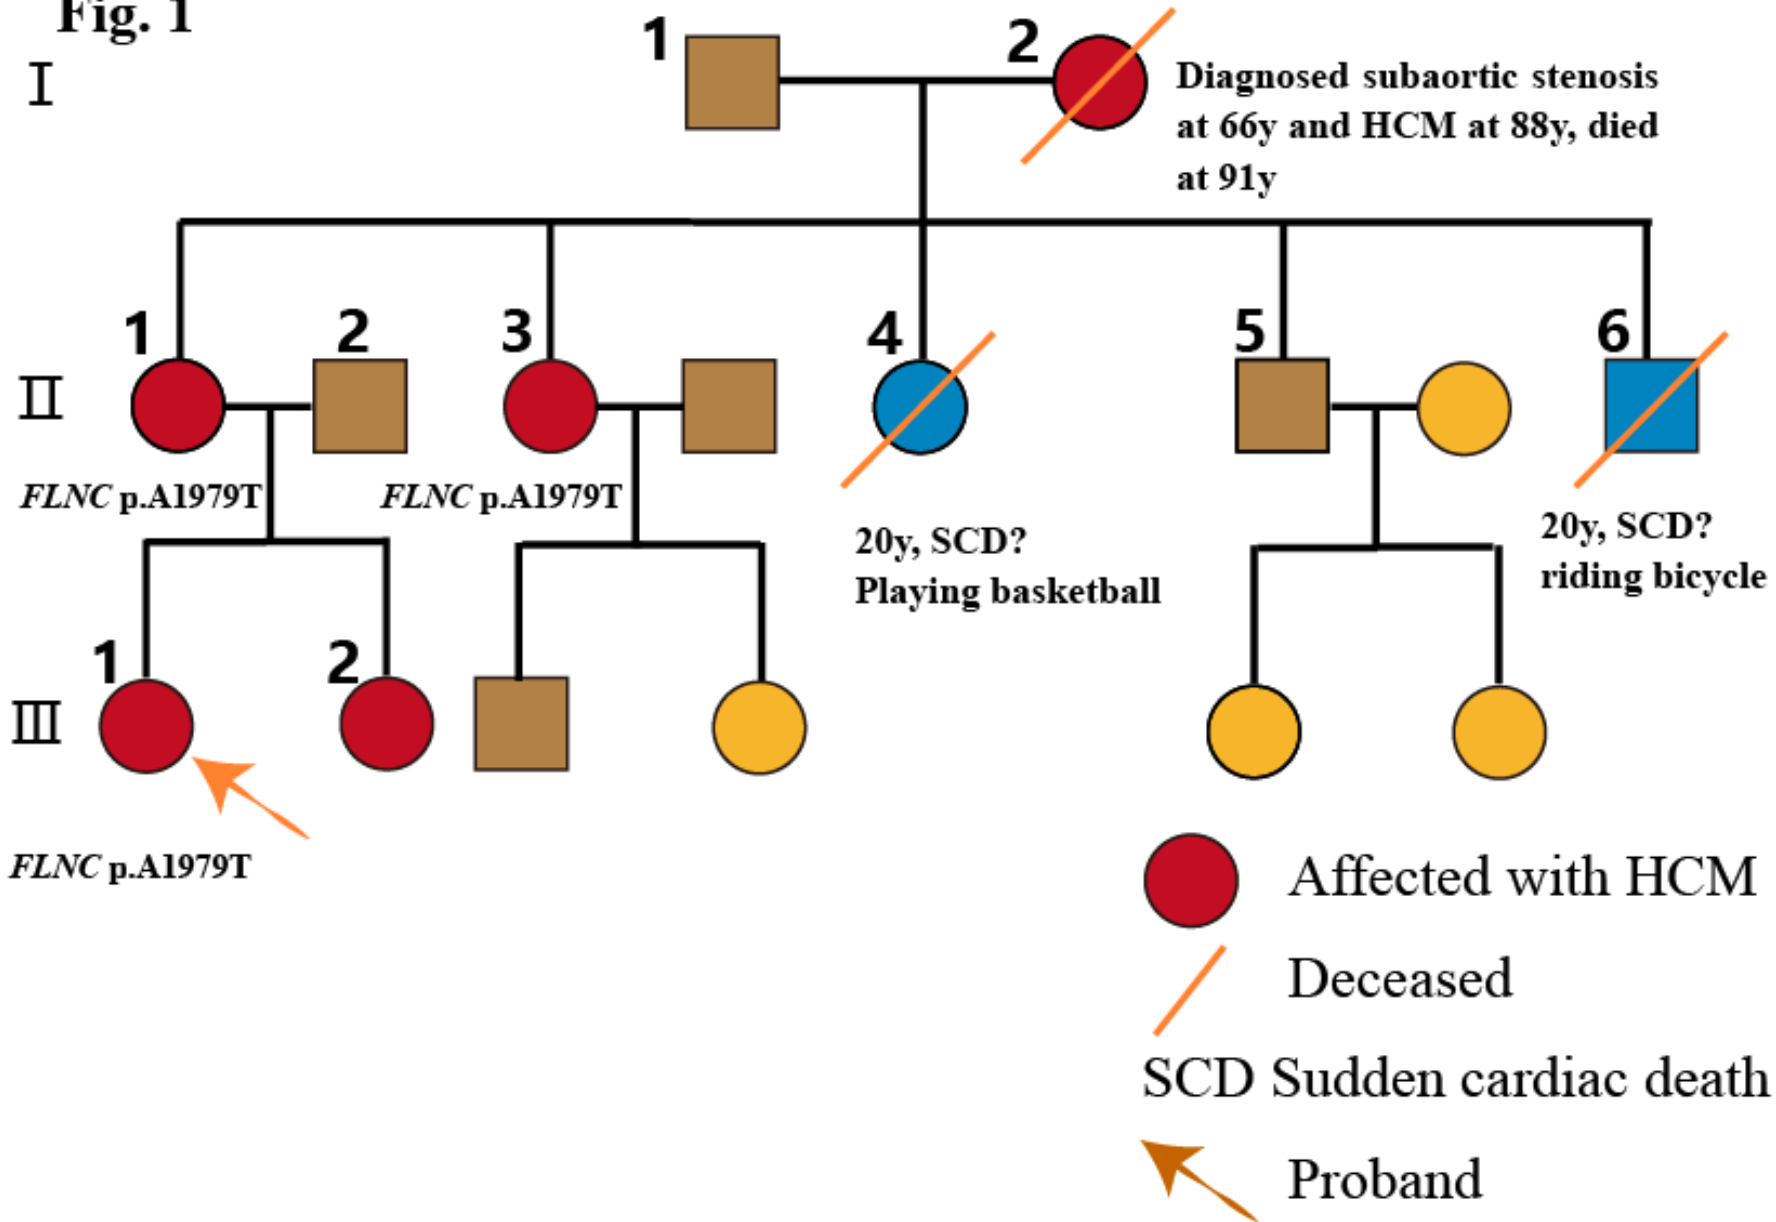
Fig. 1

I

1

2

Diagnosed subaortic stenosis at 66y and HCM at 88y, died at 91y

II

1

2

3

4

5

6

FLNC p.A1979T

FLNC p.A1979T

20y, SCD? Playing basketball

20y, SCD? riding bicycle

III

1

2

FLNC p.A1979T

Affected with HCM

Deceased

SCD Sudden cardiac death

Proband